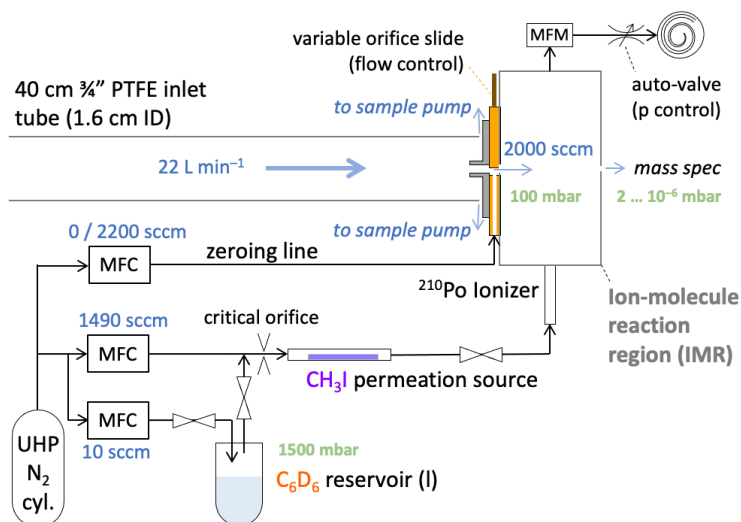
variable orifice slide (flow control)

MFM

auto-valve (p control)

40 cm ¾" PTFE inlet tube (1.6 cm ID)

to sample pump

2000 sccm

22 L min$^{-1}$

mass spec

100 mbar

2 … $10^{-6}$ mbar

to sample pump

0 / 2200 sccm

MFC

zeroing line

$^{210}$Po Ionizer

Ion-molecule reaction region (IMR)

1490 sccm

critical orifice

MFC

$CH_3I$ permeation source

MFC

10 sccm

UHP $N_2$ cyl.

1500 mbar

$C_6D_6$ reservoir (l)